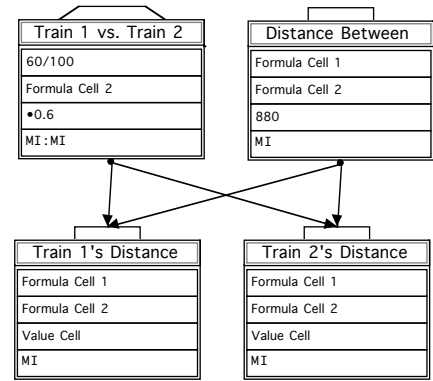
Train 1 vs. Train 2
60/100
Formula Cell 2
•0.6
MI:MI

Distance Between
Formula Cell 1
Formula Cell 2
880
MI

Train 1's Distance
Formula Cell 1
Formula Cell 2
Value Cell
MI

Train 2's Distance
Formula Cell 1
Formula Cell 2
Value Cell
MI